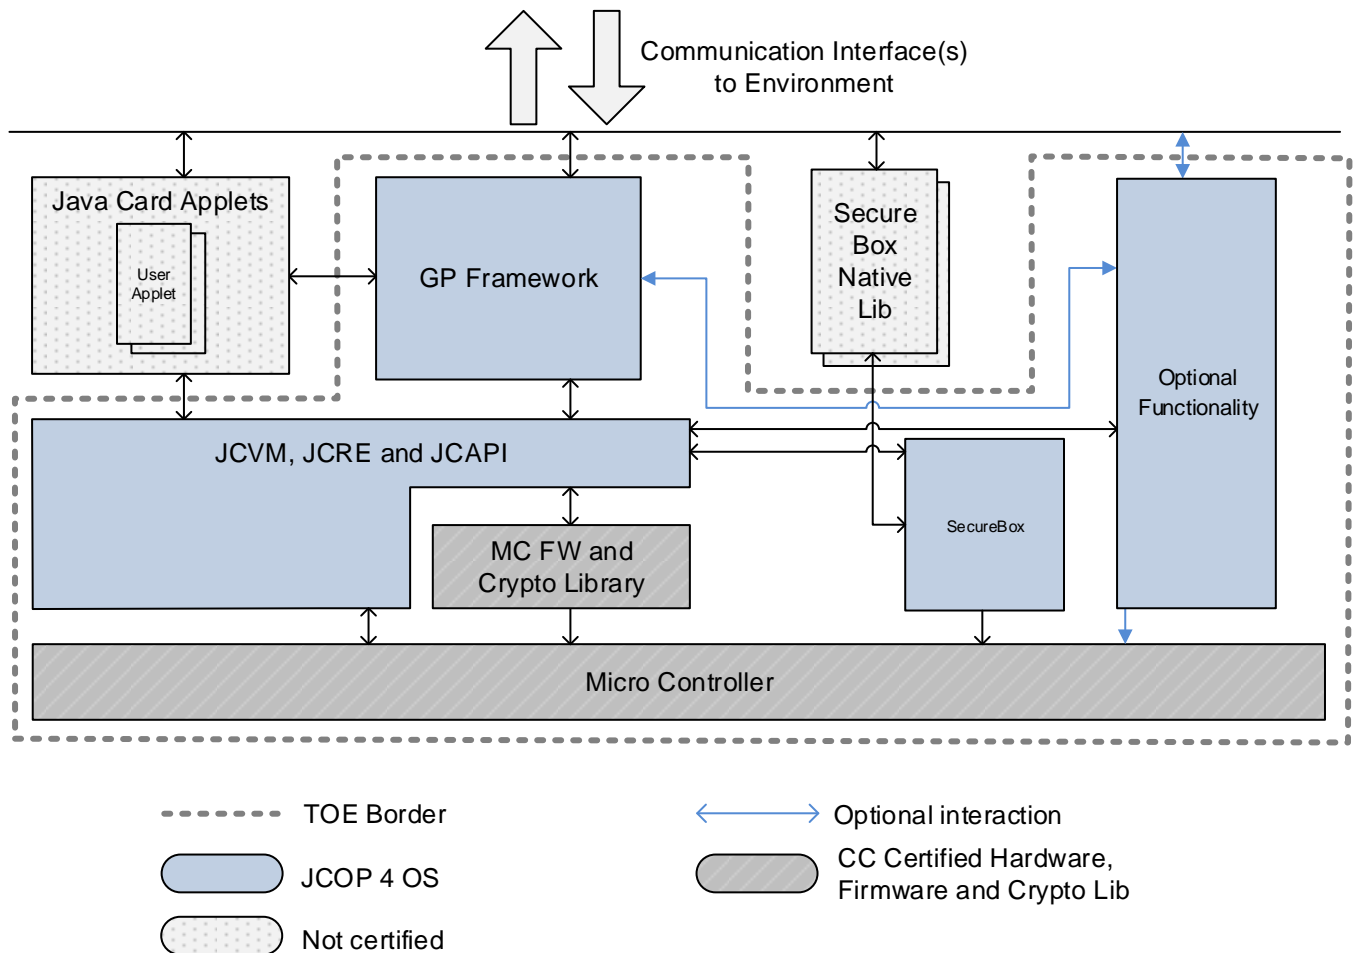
Communication Interface(s) to Environment

Java Card Applets

User Applet

GP Framework

Secure Box Native Lib

Optional Functionality

JCVM, JCRE and JCAPI

MC FW and Crypto Library

SecureBox

Micro Controller

TOE Border

JCOP 4 OS

Not certified

Optional interaction

CC Certified Hardware, Firmware and Crypto Lib